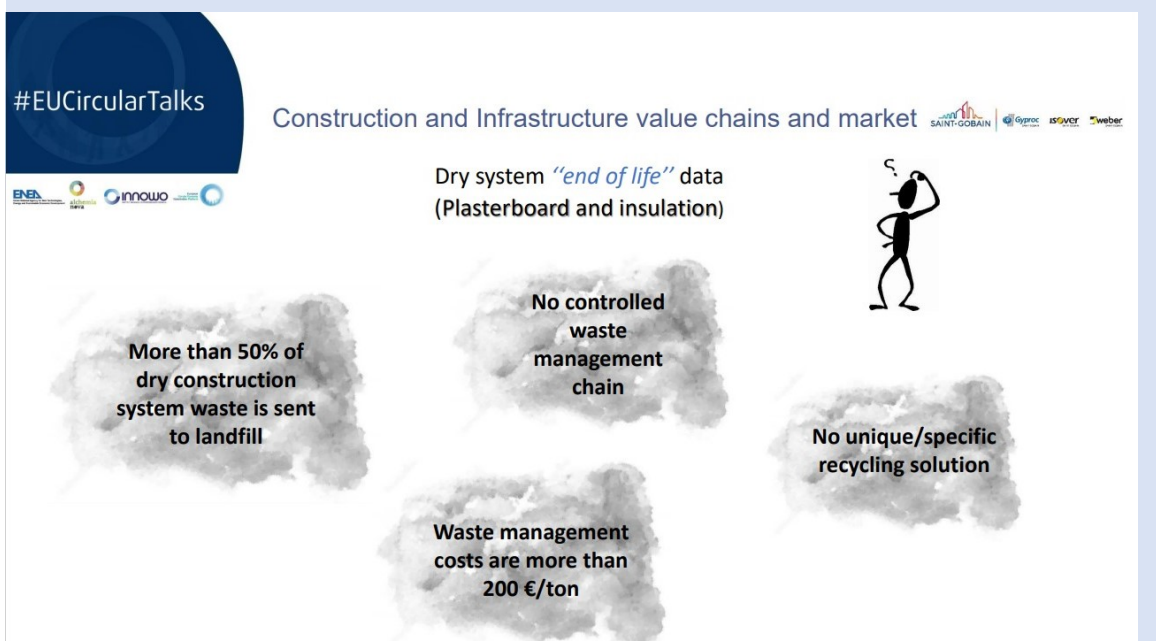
#EUCircularTalks

ENEA alchemia innowo

Construction and Infrastructure value chains and market SAINT-GOBAIN Gyproc ISOVER weber

Dry system ''end of life'' data (Plasterboard and insulation)

More than 50% of dry construction system waste is sent to landfill

No controlled waste management chain

No unique/specific recycling solution

Waste management costs are more than 200 €/ton